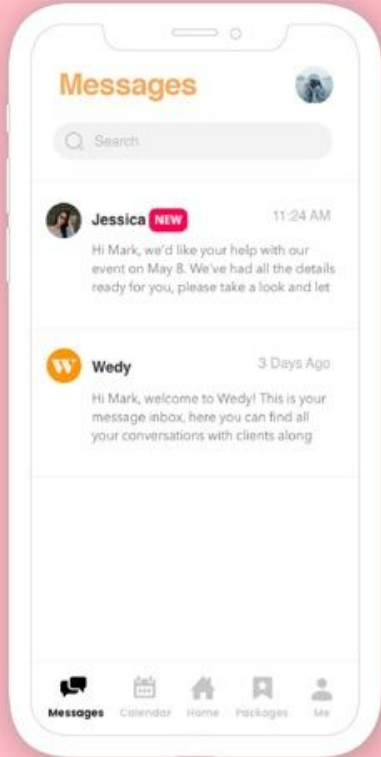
Messages

Search

Jessica NEW 11:24 AM

Hi Mark, we'd like your help with our event on May 8. We've had all the details ready for you, please take a look and let

W Wedy 3 Days Ago

Hi Mark, welcome to Wedy! This is your message inbox, here you can find all your conversations with clients along

Messages Calendar Home Packages Me